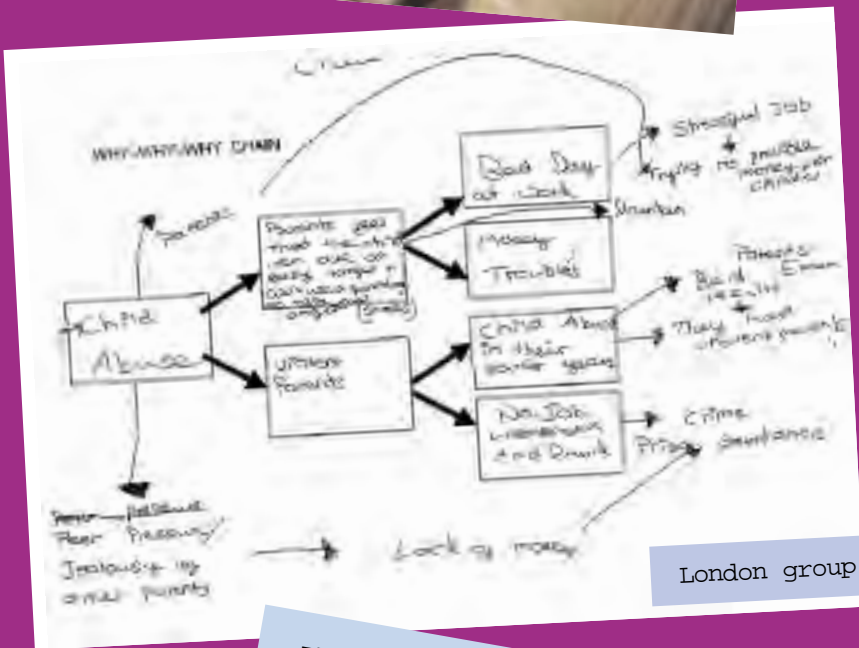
Crime

WHY-WHY-WHY CHAIN

Stressful Job

Trying to provide money for children

Bad Day at work

Uncertain

Parents

Parents get tired, take it out on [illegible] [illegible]

Money Troubles

Child Abuse

Parents Emotional Health

Upset Parents

Child Abuse in their earlier years

They have uncaring parents

No Job Unemployed And Drunk

Crime

Prison Sentence

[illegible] Peer Pressure/ Jealousy of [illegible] poverty

Lack of money

London group